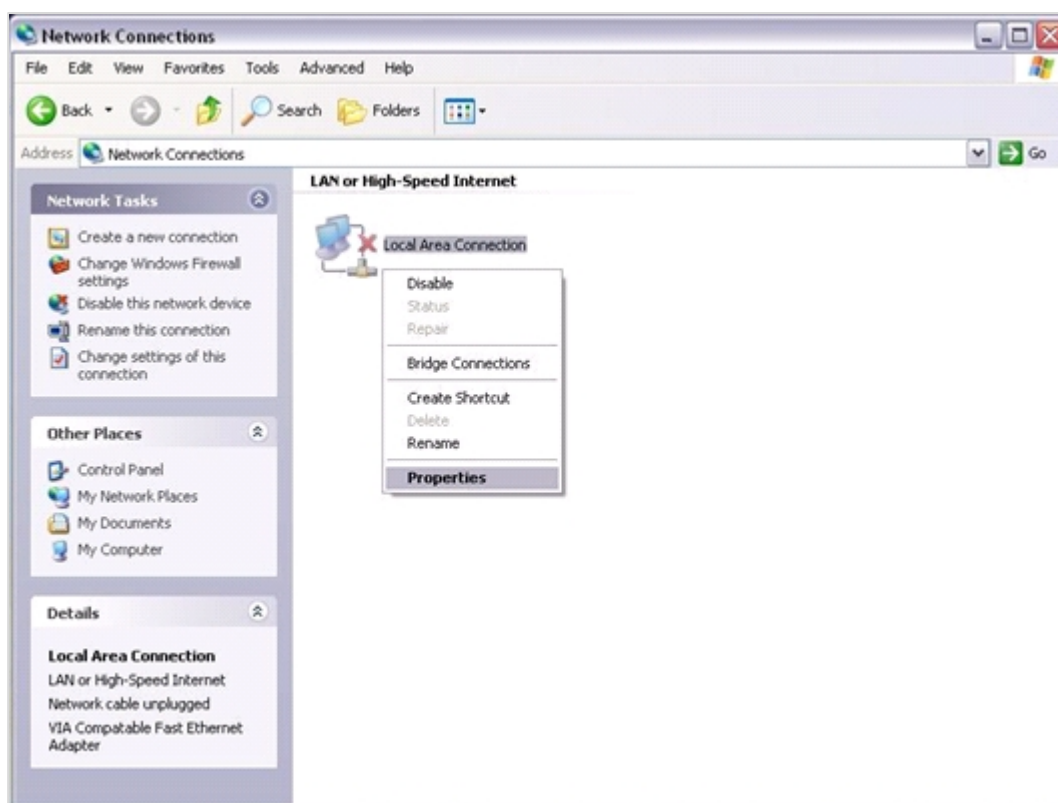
Network Connections

File Edit View Favorites Tools Advanced Help

Back Search Folders

Address Network Connections

Go

Network Tasks

Create a new connection
Change Windows Firewall settings
Disable this network device
Rename this connection
Change settings of this connection

Other Places

Control Panel
My Network Places
My Documents
My Computer

Details

Local Area Connection
LAN or High-Speed Internet
Network cable unplugged
VIA Compatable Fast Ethernet Adapter

LAN or High-Speed Internet

Local Area Connection

Disable
Status
Repair
Bridge Connections
Create Shortcut
Delete
Rename
Properties